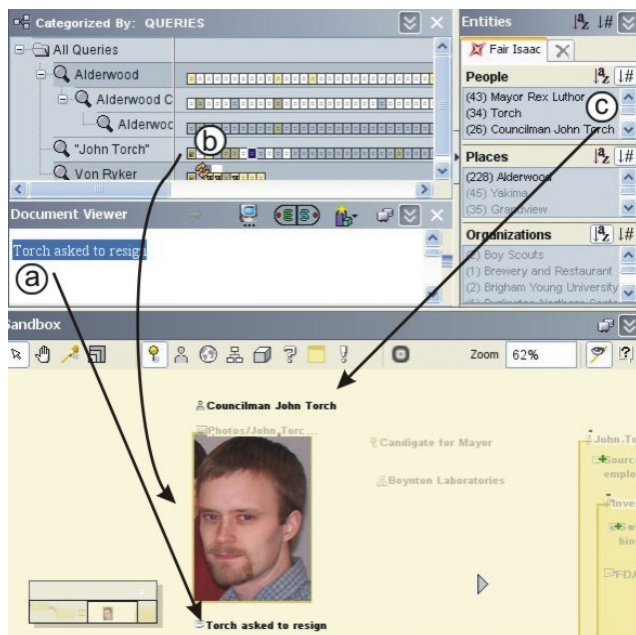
Categorized By: QUERIES
All Queries
Alderwood
Alderwood C
Alderwoc
"John Torch"
Von Ryker

Entities
Fair Isaac
People
(43) Mayor Rex Luthor
(34) Torch
(26) Councilman John Torch
Places
(228) Alderwood
(46) Yakima
(35) Grandview
Organizations
(2) Boy Scouts
(1) Brewery and Restaurant
(2) Brigham Young University

Document Viewer
Torch asked to resign

a
b
c

Sandbox
Zoom 62%
Councilman John Torch
Photos/John_Torc
Candigate for Mayor
Boynton Laboratories
John-To
employ
inve
bio
FDA
Torch asked to resign